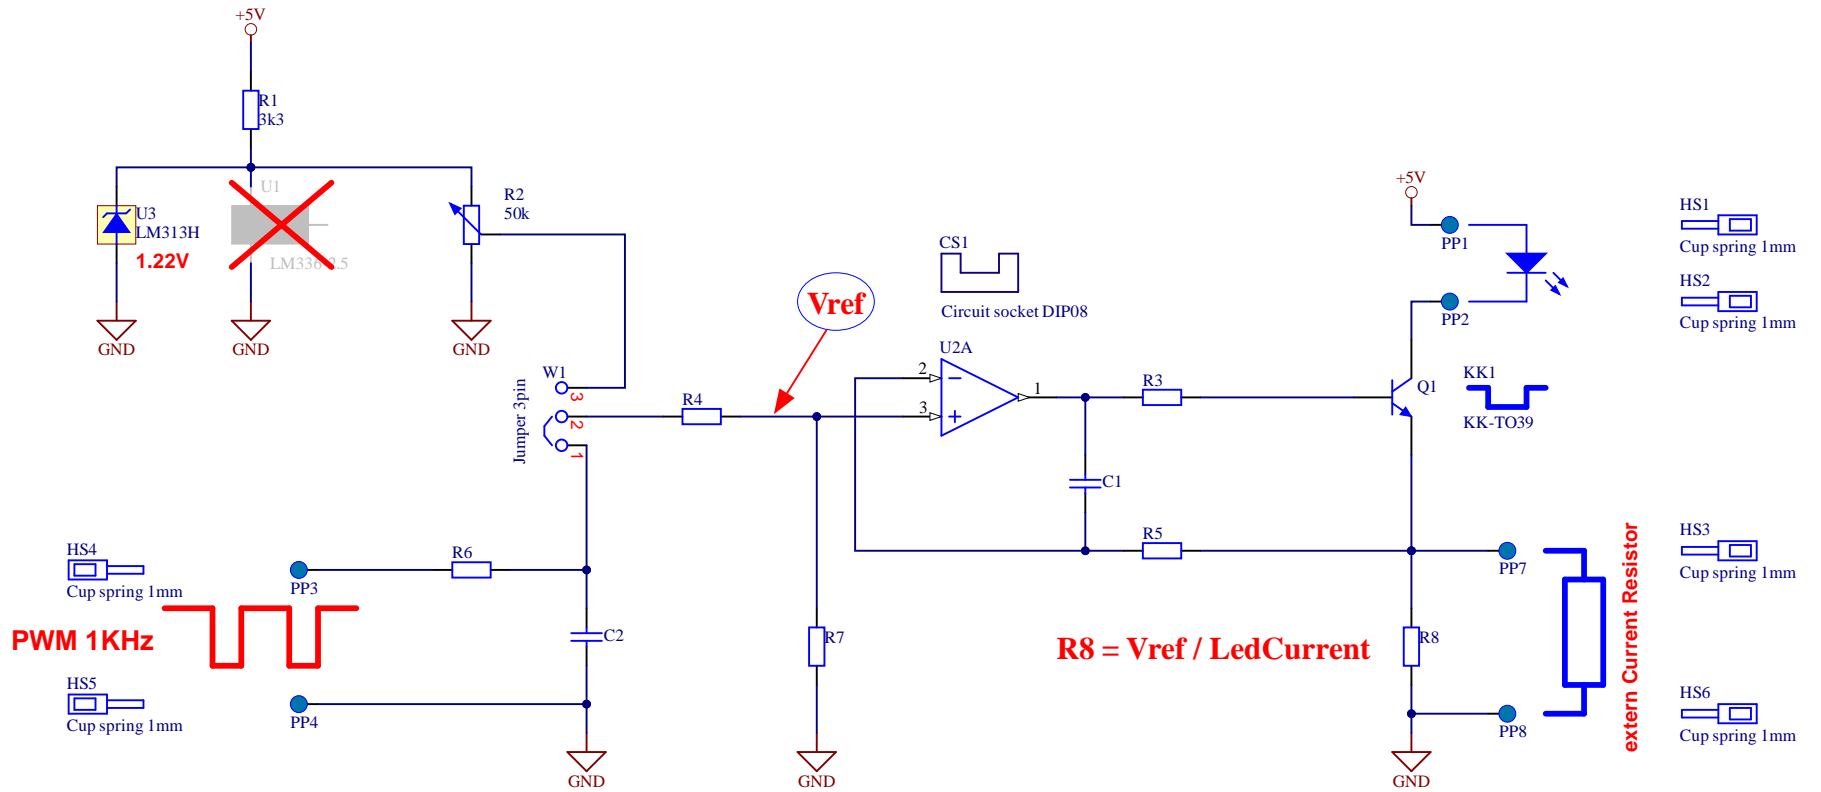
+5V

R1
3k3

U1

U3
LM313H
1.22V

LM336 2.5

R2
50k

GND GND GND

Vref

CS1
Circuit socket DIP08

U2A

+5V
PP1
PP2

HS1
Cup spring 1mm
HS2
Cup spring 1mm

W1
Jumper 3pin
3
2
1

R4

2
3
1

R3

Q1

KK1
KK-TO39

C1

R5

HS3
Cup spring 1mm

PP7

extern Current Resistor

HS4
Cup spring 1mm

PP3

R6

PWM 1KHz

C2

R7

R8 = Vref / LedCurrent

R8

HS5
Cup spring 1mm

PP4

PP8

HS6
Cup spring 1mm

GND GND GND